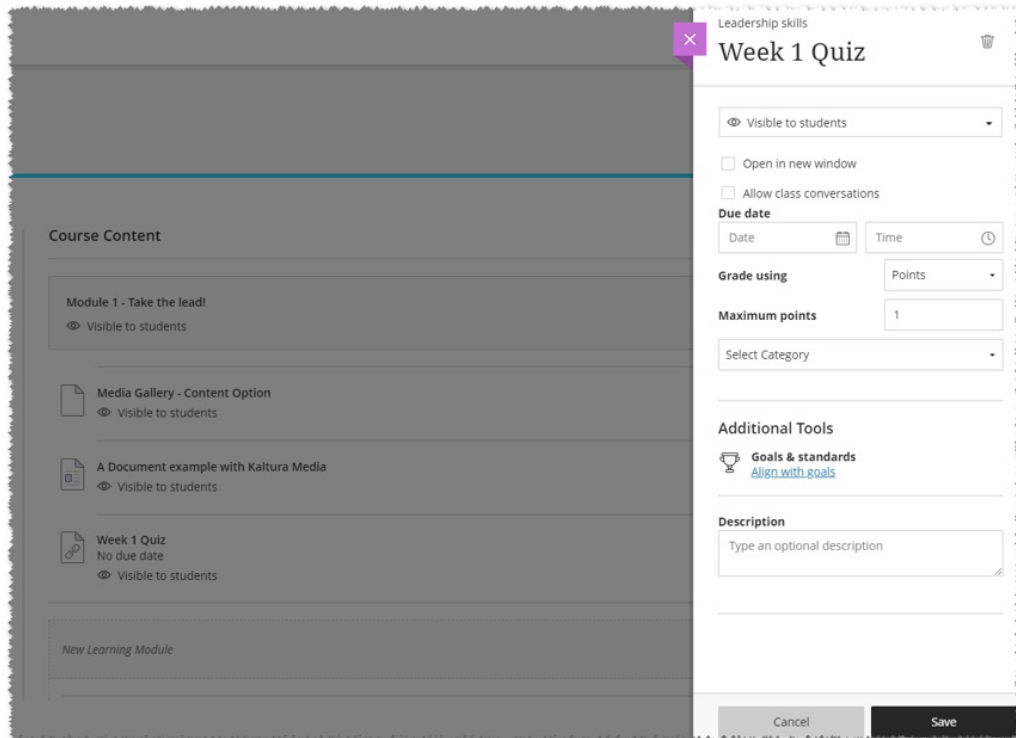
Course Content

Module 1 - Take the lead!
Visible to students

Media Gallery - Content Option
Visible to students

A Document example with Kaltura Media
Visible to students

Week 1 Quiz
No due date
Visible to students

New Learning Module

Leadership skills
Week 1 Quiz

Visible to students

Open in new window

Allow class conversations

Due date

Date

Time

Grade using

Points

Maximum points

1

Select Category

Additional Tools

Goals & standards
Align with goals

Description

Type an optional description

Cancel

Save